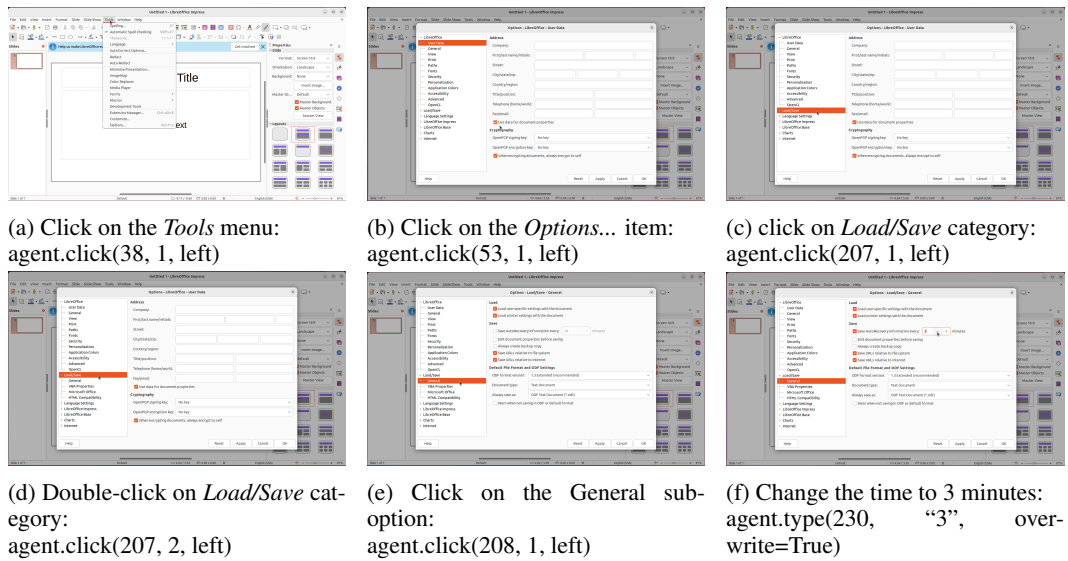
(a) Click on the *Tools* menu: agent.click(38, 1, left)

(b) Click on the *Options...* item: agent.click(53, 1, left)

(c) click on *Load/Save* category: agent.click(207, 1, left)

(d) Double-click on *Load/Save* category: agent.click(207, 2, left)

(e) Click on the General suboption: agent.click(208, 1, left)

(f) Change the time to 3 minutes: agent.type(230, "3", overwrite=True)